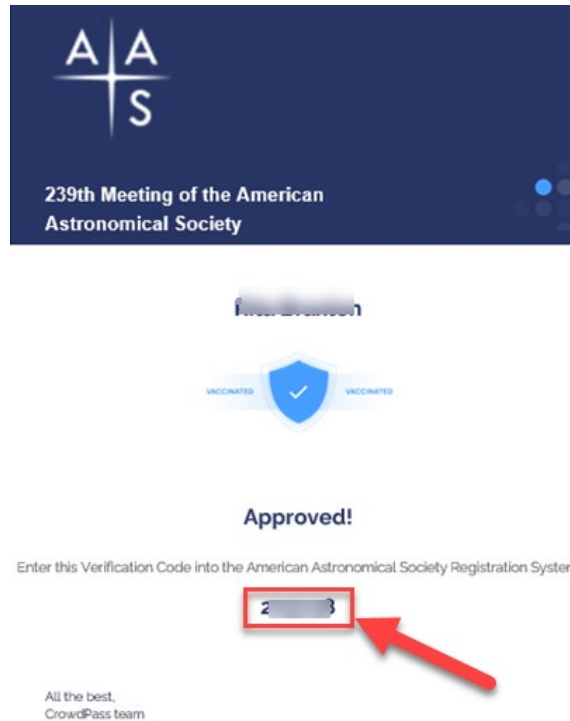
A A
S

239th Meeting of the American Astronomical Society

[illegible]

VACCINATED VACCINATED

Approved!

Enter this Verification Code into the American Astronomical Society Registration Syster

2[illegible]3

All the best,
CrowdPass team